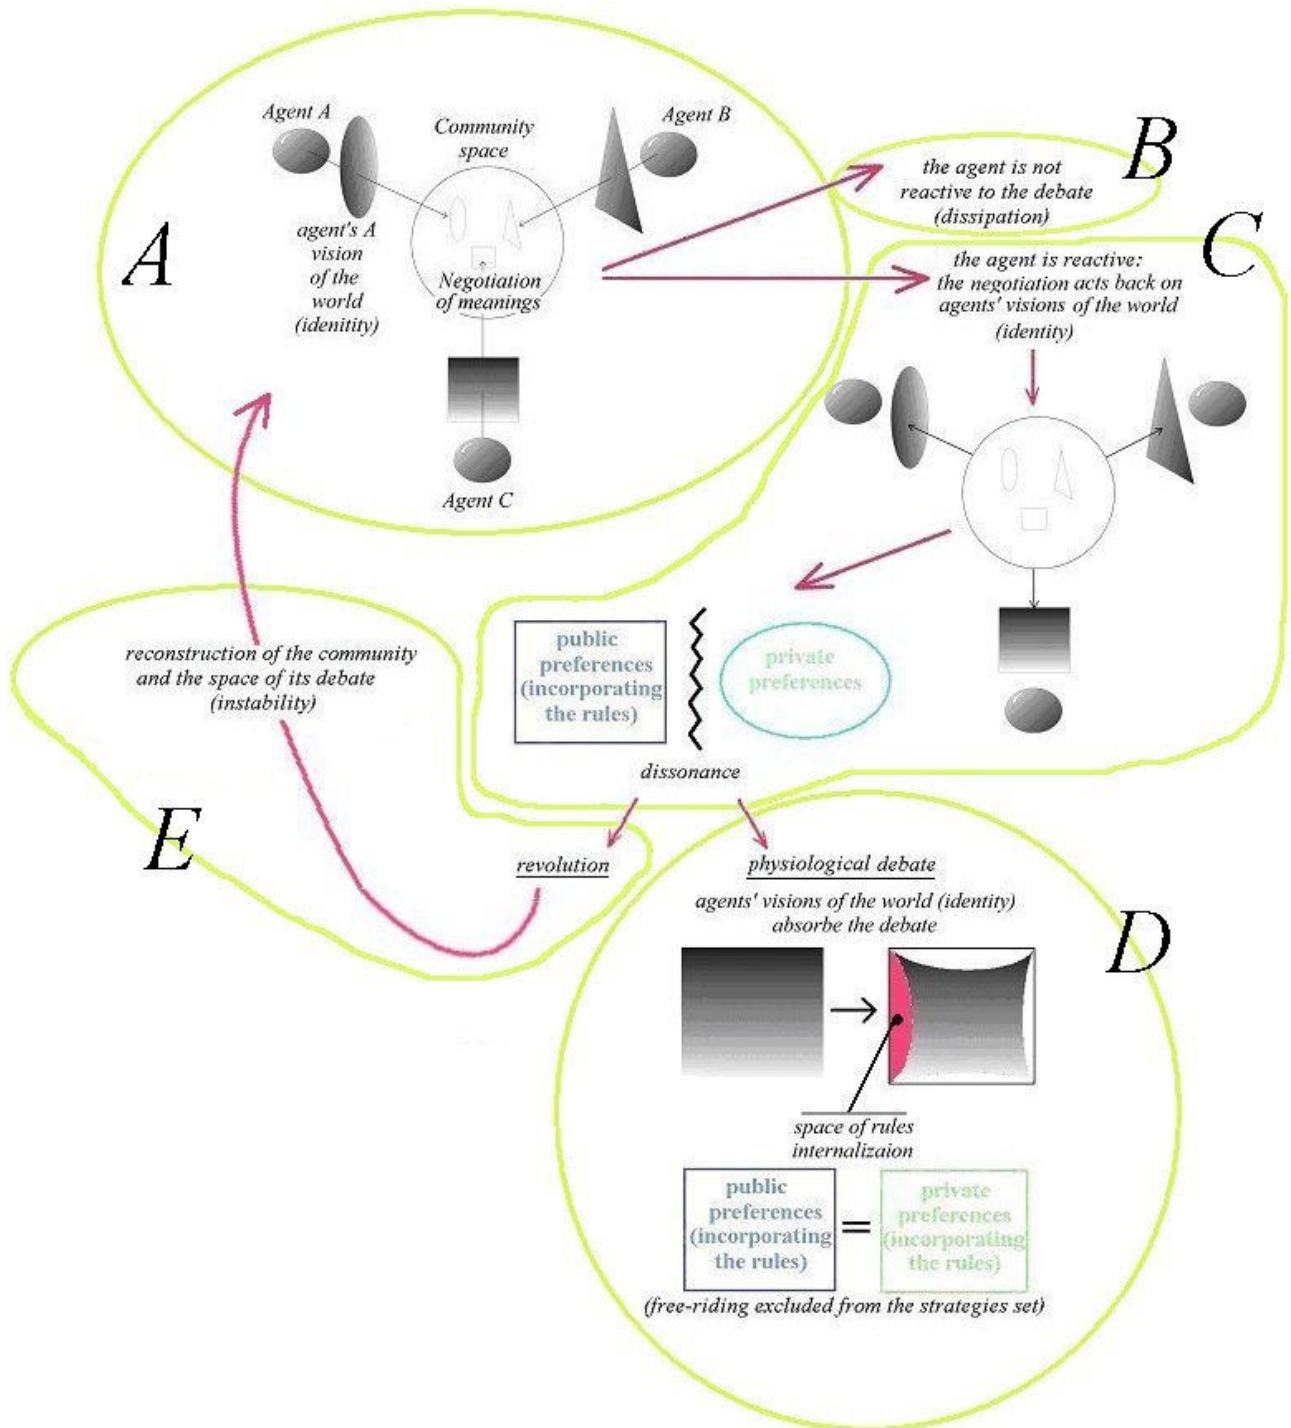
A

Agent A

Community space

Agent B

agent's A vision of the world (idenitity)

Negotiation of meanings

Agent C

B

the agent is not reactive to the debate (dissipation)

C

the agent is reactive: the negotiation acts back on agents' visions of the world (identity)

public preferences (incorporating the rules)

private preferences

dissonance

reconstruction of the community and the space of its debate (instability)

E

revolution

physiological debate

agents' visions of the world (identity) absorbe the debate

D

space of rules internalizaion

public preferences (incorporating the rules) = private preferences (incorporating the rules)

(free-riding excluded from the strategies set)